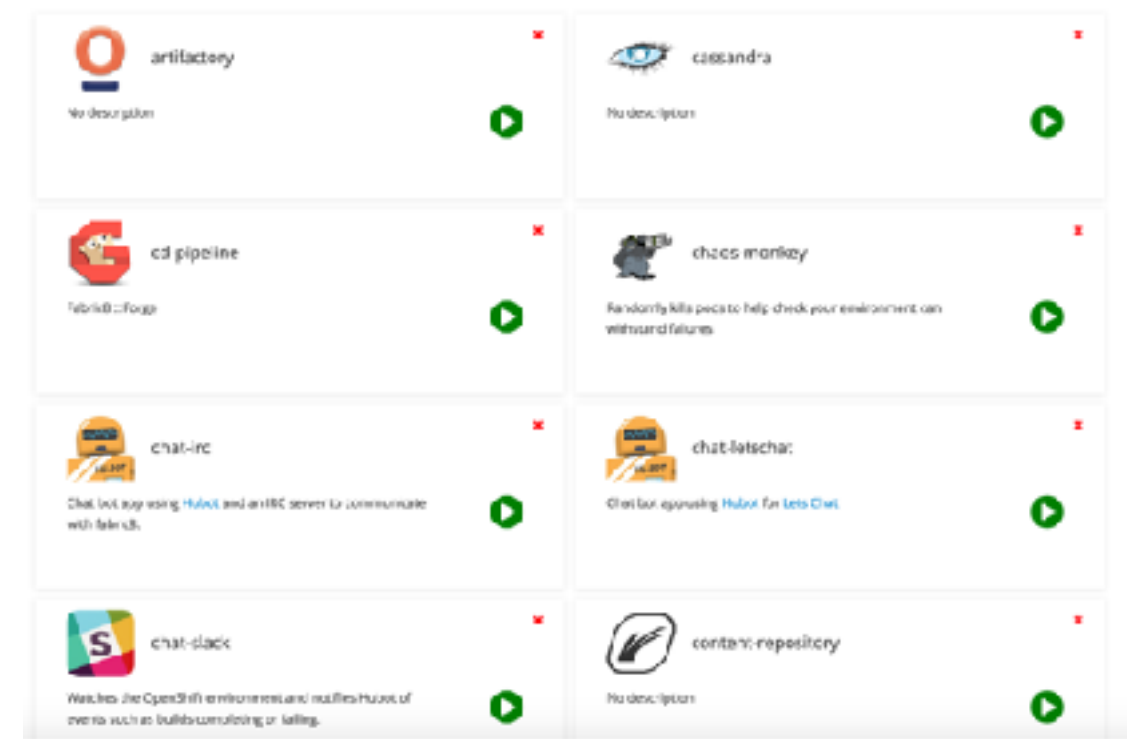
artifactory

No description

cassandra

No description

cd pipeline

Fabric8 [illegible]

chaos monkey

Randomly kills pods to help check your environment can withstand failures

chat-irc

Chat bot app using Hubot and an IRC server to communicate with fabric8.

chat-letschat

Chat bot app using Hubot for Lets Chat.

chat-slack

Watches the OpenShift environment and notifies Hubot of events such as builds completing or failing.

content-repository

No description